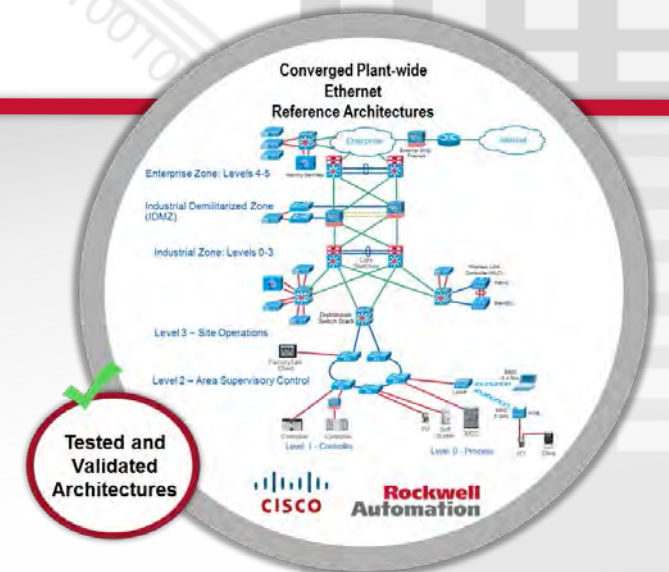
Converged Plant-wide Ethernet Reference Architectures

Enterprise

Internet

Enterprise Zone: Levels 4-5

Industrial Demilitarized Zone (IDMZ)

Industrial Zone: Levels 0-3

Core Switches

Distribution Switch Stack

Level 3 – Site Operations

FactoryTalk Client

Level 2 – Area Supervisory Control

Level 1 - Controllers

Controller

Level 0 - Process

Tested and Validated Architectures

CISCO

Rockwell Automation